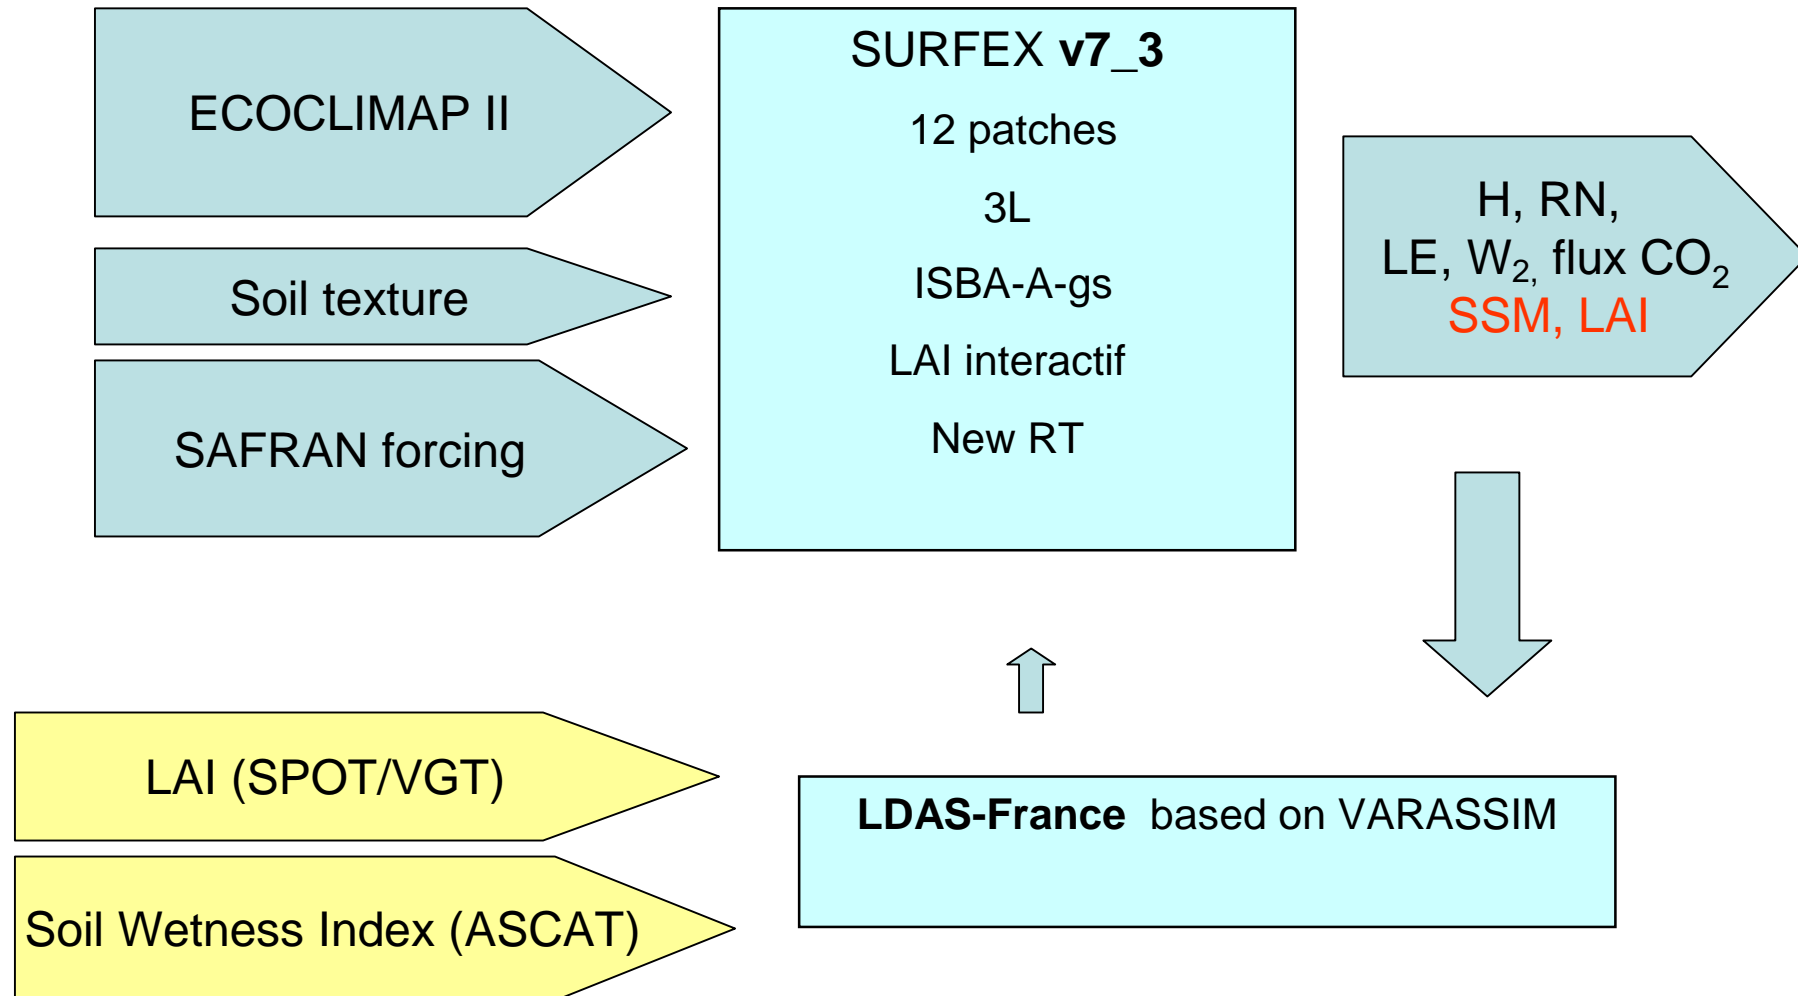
ECOCLIMAP II

Soil texture

SAFRAN forcing

SURFEX v7_3

12 patches

3L

ISBA-A-gs

LAI interactif

New RT

H, RN,
LE, $W_2$, flux $CO_2$
SSM, LAI

LAI (SPOT/VGT)

Soil Wetness Index (ASCAT)

LDAS-France based on VARASSIM